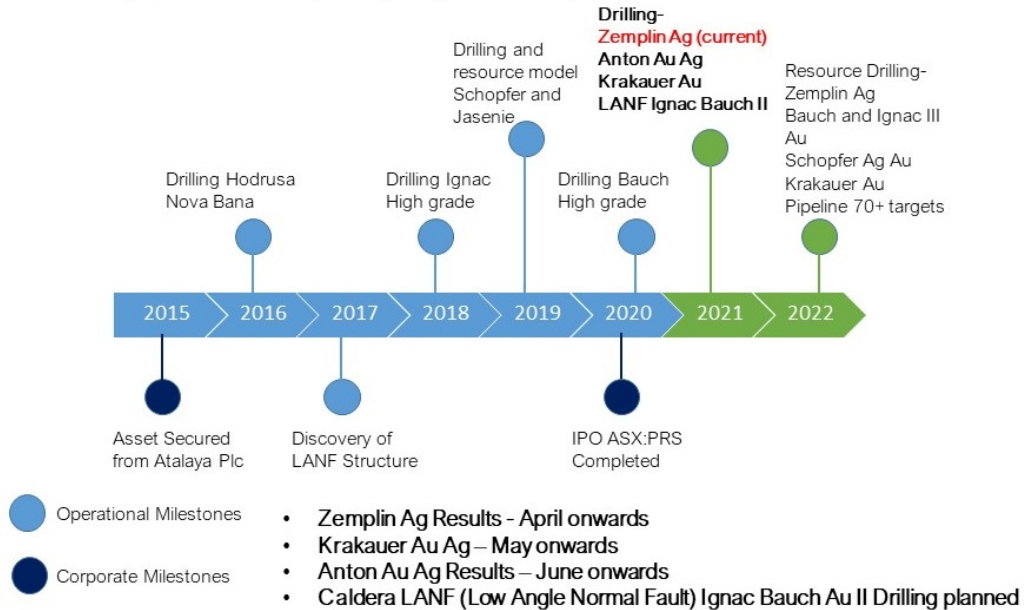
Drilling-
Zemplin Ag (current)
Anton Au Ag
Krakauer Au
LANF Ignac Bauch II

Drilling and resource model Schopfer and Jasenie

Resource Drilling-
Zemplin Ag
Bauch and Ignac III Au
Schopfer Ag Au
Krakauer Au
Pipeline 70+ targets

Drilling Hodrusa Nova Bana

Drilling Ignac High grade

Drilling Bauch High grade

2015
2016
2017
2018
2019
2020
2021
2022

Asset Secured from Atalaya Plc

Discovery of LANF Structure

IPO ASX:PRS Completed

Operational Milestones

Corporate Milestones

• Zemplin Ag Results - April onwards
• Krakauer Au Ag – May onwards
• Anton Au Ag Results – June onwards
• Caldera LANF (Low Angle Normal Fault) Ignac Bauch Au II Drilling planned